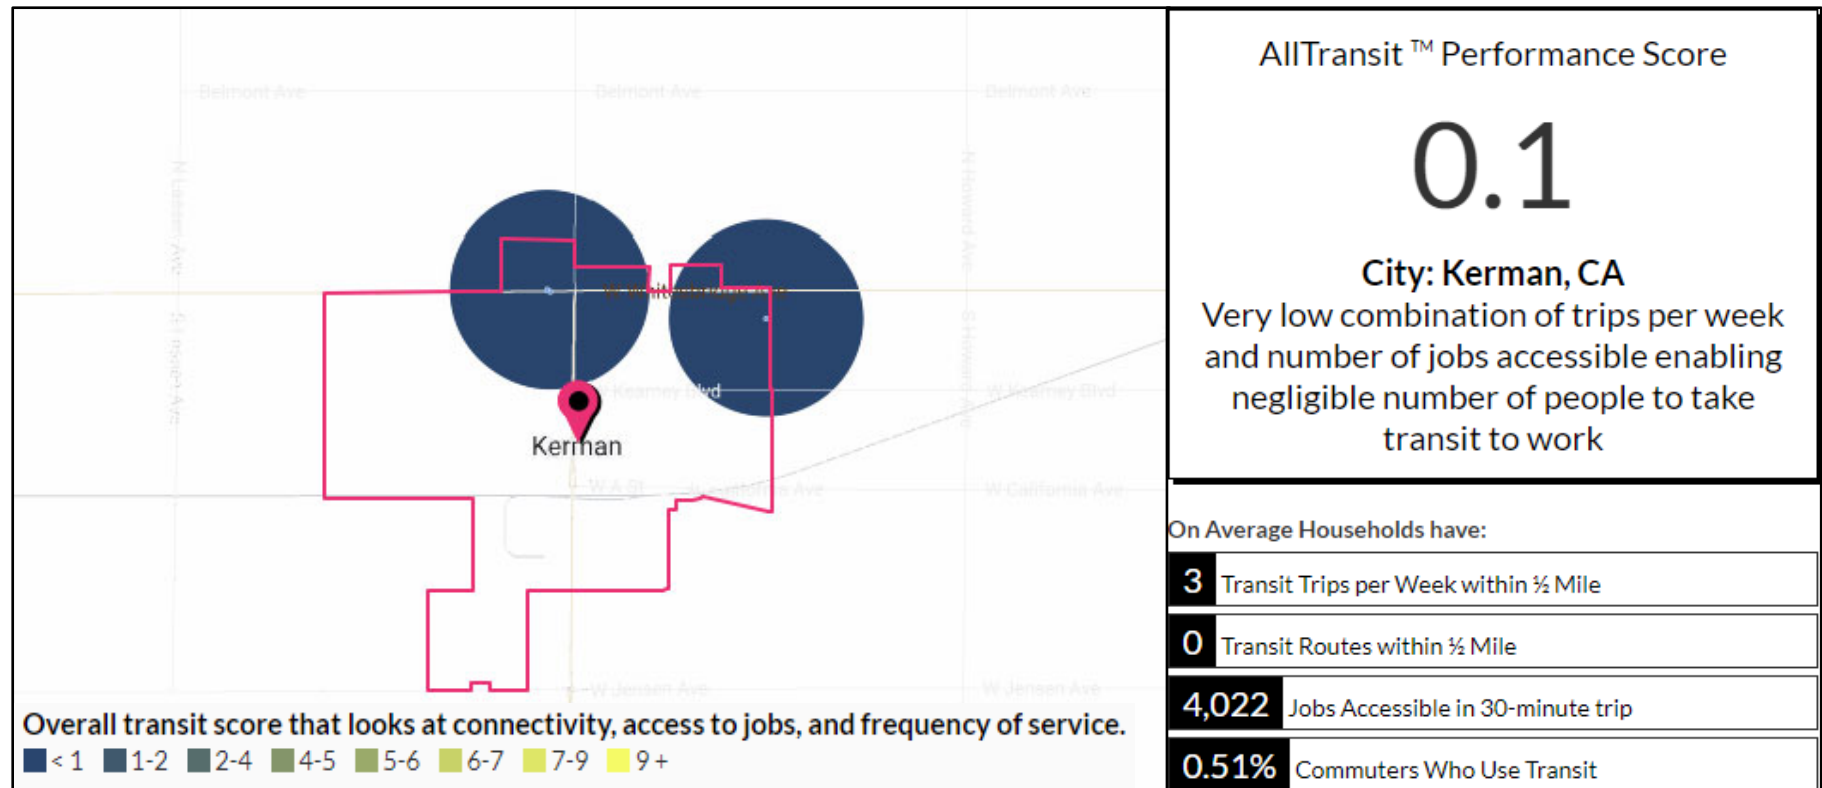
Belmont Ave

Belmont Ave

Belmont Ave

N Lassen Ave

S Lassen Ave

N Howard Ave

S Howard Ave

W Whitesbridge Ave

W Kearney Blvd

W Kearney Blvd

Kerman

W A St

W California Ave

W California Ave

W Jensen Ave

W Jensen Ave

Overall transit score that looks at connectivity, access to jobs, and frequency of service.

< 1 1-2 2-4 4-5 5-6 6-7 7-9 9 +

AllTransit ™ Performance Score

0.1

City: Kerman, CA

Very low combination of trips per week and number of jobs accessible enabling negligible number of people to take transit to work

On Average Households have:

| 3 | Transit Trips per Week within ½ Mile |
|---|---|
| 0 | Transit Routes within ½ Mile |
| 4,022 | Jobs Accessible in 30-minute trip |
| 0.51% | Commuters Who Use Transit |